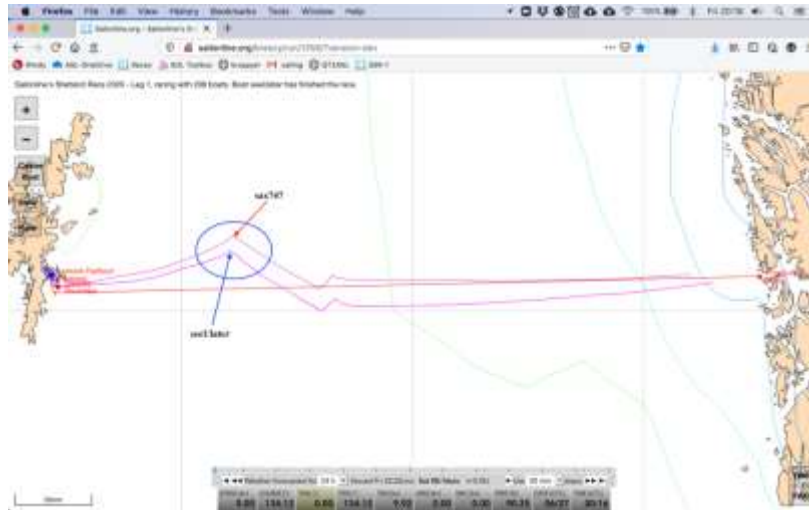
Firefox File Edit View History Bookmarks Tools Window Help

Sailonline.org - Saltmine's Sh

sailonline.org

Saltmine's Shetland Race 2020 - Leg 1, racing with 208 boats. Boat seadabiar has finished the race.

+

−

sea7s0?

sea5 later

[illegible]